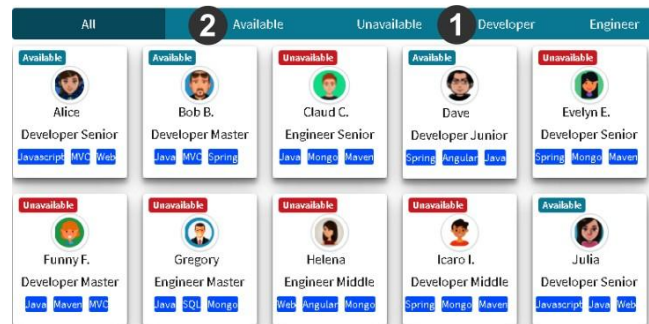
All 2 Available Unavailable 1 Developer Engineer

Available
Alice
Developer Senior
Javascript MVC Web

Available
Bob B.
Developer Master
Java MVC Spring

Unavailable
Claud C.
Engineer Senior
Java Mongo Maven

Available
Dave
Developer Junior
Spring Angular Java

Unavailable
Evelyn E.
Developer Senior
Spring Mongo Maven

Unavailable
Funny F.
Developer Master
Java Maven MVC

Unavailable
Gregory
Engineer Master
Java SQL Mongo

Unavailable
Helena
Engineer Middle
Web Angular Mongo

Unavailable
Icaro I.
Developer Middle
Spring Mongo Maven

Available
Julia
Developer Senior
Javascript Java Web